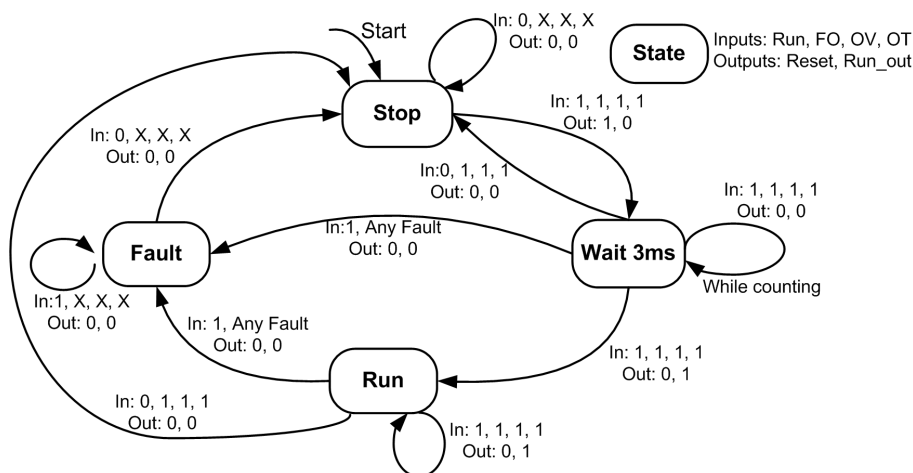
Start

In: 0, X, X, X
Out: 0, 0

State

Inputs: Run, FO, OV, OT
Outputs: Reset, Run_out

Stop

In: 1, 1, 1, 1
Out: 1, 0

In: 0, X, X, X
Out: 0, 0

In:0, 1, 1, 1
Out: 0, 0

In: 1, 1, 1, 1
Out: 0, 0

In:1, Any Fault
Out: 0, 0

Fault

Wait 3ms

While counting

In:1, X, X, X
Out: 0, 0

In: 1, Any Fault
Out: 0, 0

In: 1, 1, 1, 1
Out: 0, 1

Run

In: 0, 1, 1, 1
Out: 0, 0

In: 1, 1, 1, 1
Out: 0, 1